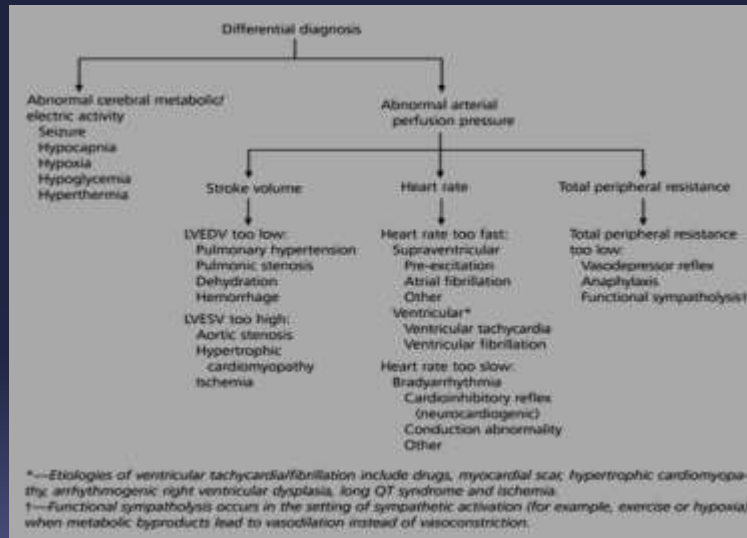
Differential diagnosis

Abnormal cerebral metabolic/ electric activity
Seizure
Hypocapnia
Hypoxia
Hypoglycemia
Hyperthermia

Abnormal arterial perfusion pressure

Stroke volume

LVEDV too low:
Pulmonary hypertension
Pulmonic stenosis
Dehydration
Hemorrhage

LVESV too high:
Aortic stenosis
Hypertrophic cardiomyopathy
Ischemia

Heart rate

Heart rate too fast:
Supraventricular
Pre-excitation
Atrial fibrillation
Other
Ventricular*
Ventricular tachycardia
Ventricular fibrillation

Heart rate too slow:
Bradyarrhythmia
Cardioinhibitory reflex (neurocardiogenic)
Conduction abnormality
Other

Total peripheral resistance

Total peripheral resistance too low:
Vasodepressor reflex
Anaphylaxis
Functional sympatholysis†

*—Etiologies of ventricular tachycardia/fibrillation include drugs, myocardial scar, hypertrophic cardiomyopathy, arrhythmogenic right ventricular dysplasia, long QT syndrome and ischemia.
†—Functional sympatholysis occurs in the setting of sympathetic activation (for example, exercise or hypoxia) when metabolic byproducts lead to vasodilation instead of vasoconstriction.